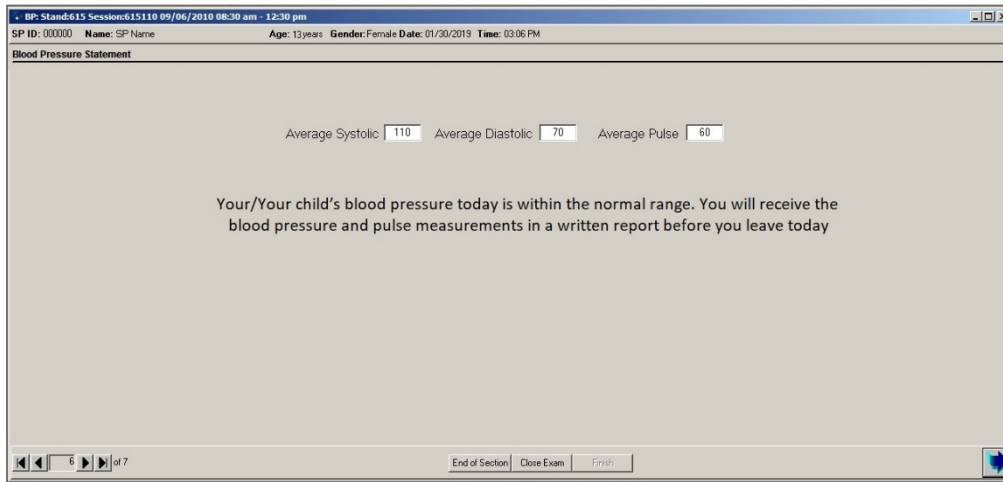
BP: Stand:615 Session:615110 09/06/2010 08:30 am - 12:30 pm

SP ID: 000000 Name: SP Name Age: 13 years Gender: Female Date: 01/30/2019 Time: 03:06 PM

Blood Pressure Statement

Average Systolic 110 Average Diastolic 70 Average Pulse 60

Your/Your child's blood pressure today is within the normal range. You will receive the blood pressure and pulse measurements in a written report before you leave today

6 of 7

End of Section Close Exam Finish